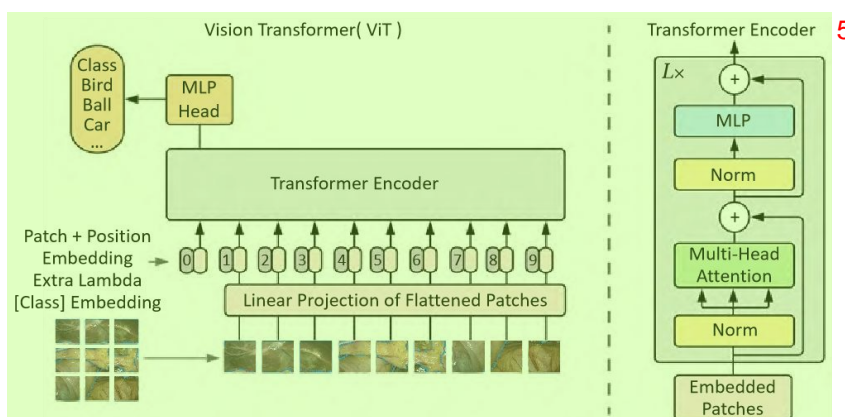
Vision Transformer( ViT )

Class
Bird
Ball
Car
...

MLP
Head

Transformer Encoder

Patch + Position
Embedding
Extra Lambda
[Class] Embedding

0 1 2 3 4 5 6 7 8 9

Linear Projection of Flattened Patches

Transformer Encoder

5

$L\times$

+

MLP

Norm

+

Multi-Head
Attention

Norm

Embedded
Patches